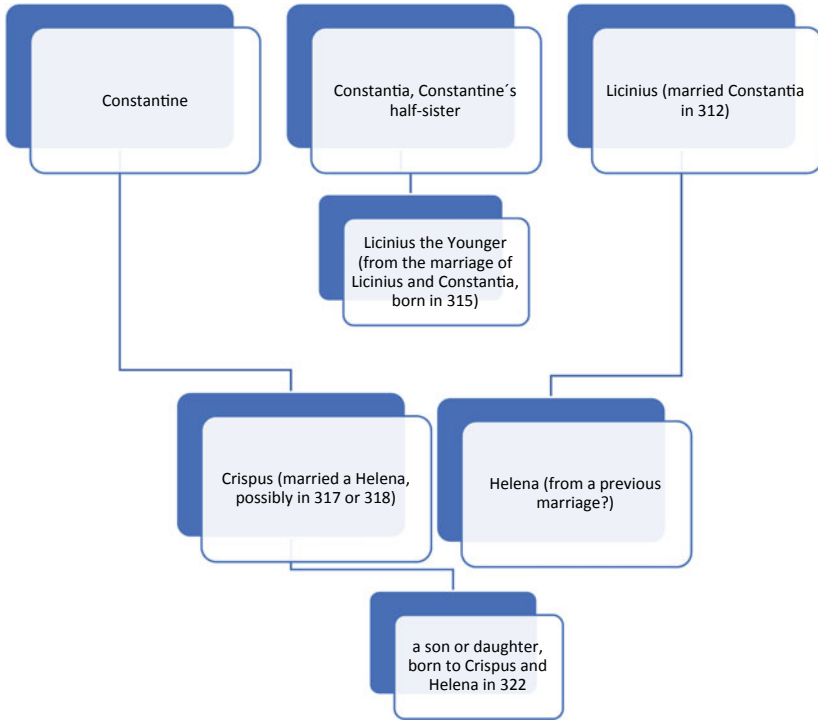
Constantine

Constantia, Constantine´s half-sister

Licinius (married Constantia in 312)

Licinius the Younger (from the marriage of Licinius and Constantia, born in 315)

Crispus (married a Helena, possibly in 317 or 318)

Helena (from a previous marriage?)

a son or daughter, born to Crispus and Helena in 322